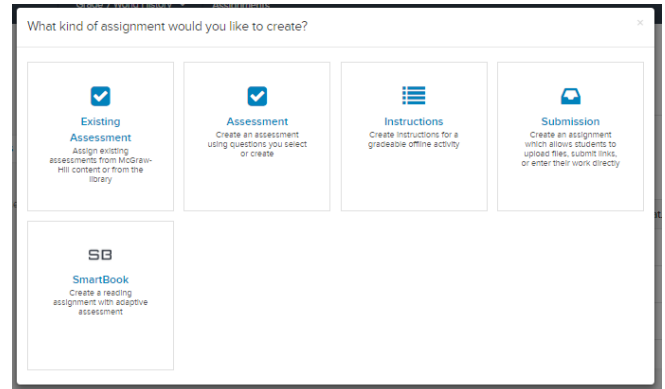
Grade 7 World History    Assignments

What kind of assignment would you like to create?

×

Existing Assessment
Assign existing assessments from McGraw-Hill content or from the library

Assessment
Create an assessment using questions you select or create

Instructions
Create instructions for a gradeable offline activity

Submission
Create an assignment which allows students to upload files, submit links, or enter their work directly

SB
SmartBook
Create a reading assignment with adaptive assessment